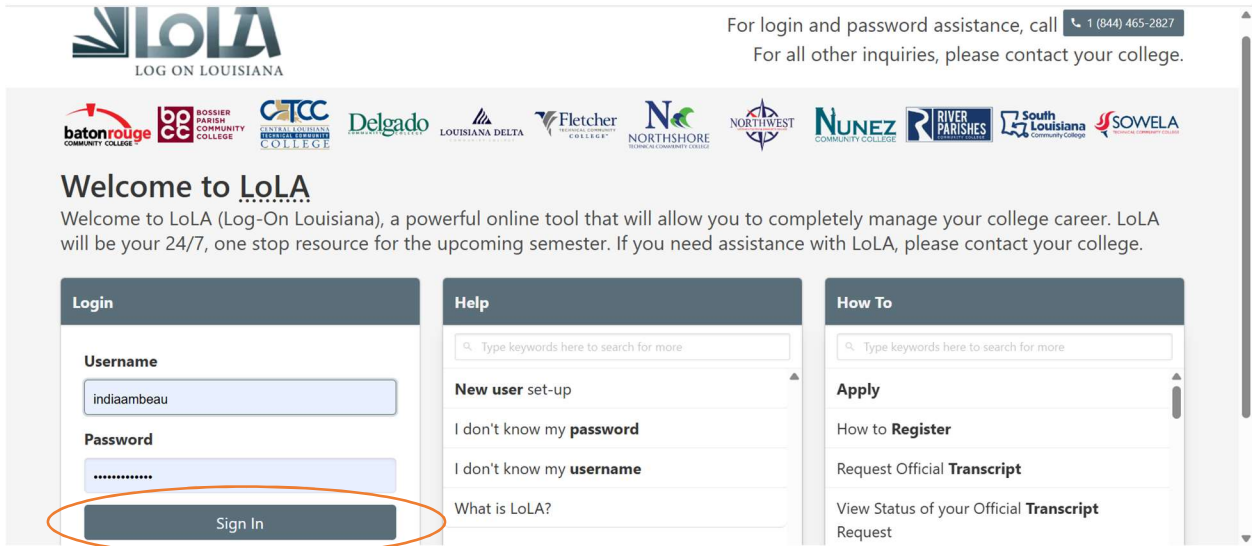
LoLA
LOG ON LOUISIANA

For login and password assistance, call 1 (844) 465-2827
For all other inquiries, please contact your college.

batonrouge COMMUNITY COLLEGE
BOSSIER PARISH COMMUNITY COLLEGE
CLTCC CENTRAL LOUISIANA TECHNICAL COMMUNITY COLLEGE
Delgado COMMUNITY COLLEGE
LOUISIANA DELTA COMMUNITY COLLEGE
Fletcher TECHNICAL COMMUNITY COLLEGE
NORTHSHORE TECHNICAL COMMUNITY COLLEGE
NORTHWEST
NUNEZ COMMUNITY COLLEGE
RIVER PARISHES COMMUNITY COLLEGE
South Louisiana Community College
SOWELA TECHNICAL COMMUNITY COLLEGE

Welcome to LoLA

Welcome to LoLA (Log-On Louisiana), a powerful online tool that will allow you to completely manage your college career. LoLA will be your 24/7, one stop resource for the upcoming semester. If you need assistance with LoLA, please contact your college.

Login

Username
indiaambeau
Password
••••••••••••
Sign In

Help

Type keywords here to search for more
New user set-up
I don't know my password
I don't know my username
What is LoLA?

How To

Type keywords here to search for more
Apply
How to Register
Request Official Transcript
View Status of your Official Transcript Request